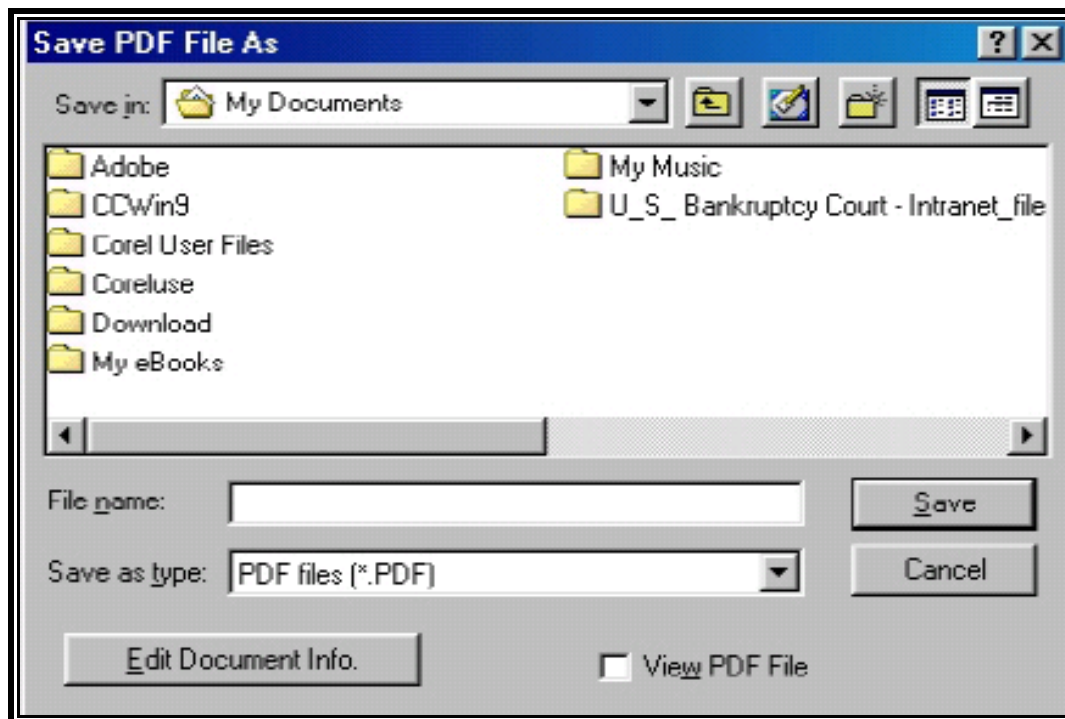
Save PDF File As

?

Save in: My Documents

Adobe
CCWin9
Corel User Files
Coreluse
Download
My eBooks

My Music
U_S_ Bankruptcy Court - Intranet_file

File name:

Save

Save as type: PDF files (*.PDF)

Cancel

Edit Document Info.

View PDF File